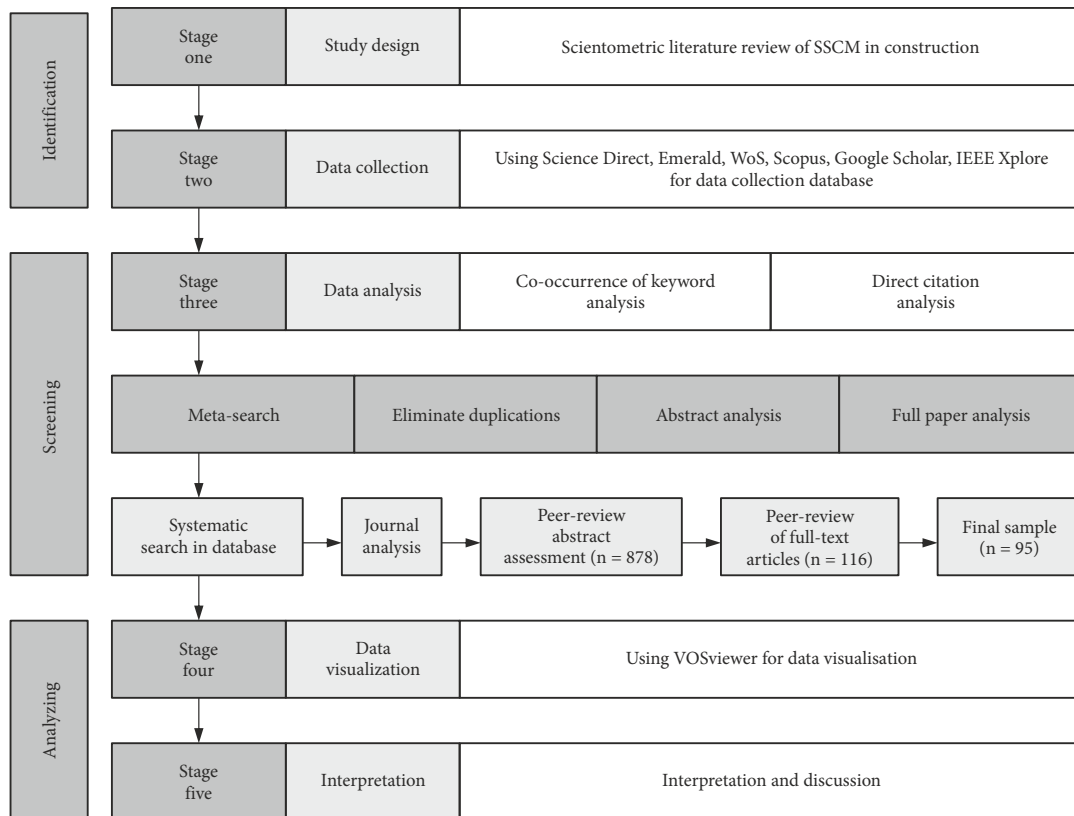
Identification

Stage one

Study design

Scientometric literature review of SSCM in construction

Stage two

Data collection

Using Science Direct, Emerald, WoS, Scopus, Google Scholar, IEEE Xplore for data collection database

Screening

Stage three

Data analysis

Co-occurrence of keyword analysis

Direct citation analysis

Meta-search

Eliminate duplications

Abstract analysis

Full paper analysis

Systematic search in database

Journal analysis

Peer-review abstract assessment (n = 878)

Peer-review of full-text articles (n = 116)

Final sample (n = 95)

Analyzing

Stage four

Data visualization

Using VOSviewer for data visualisation

Stage five

Interpretation

Interpretation and discussion